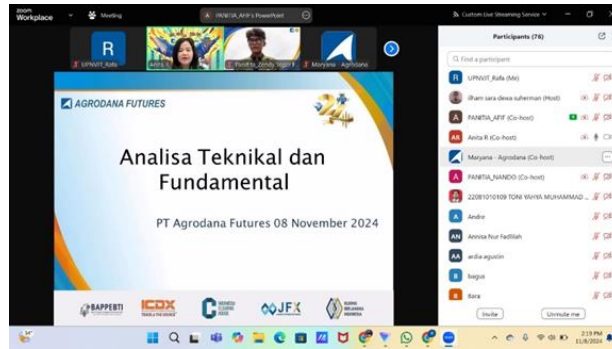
zoom Workplace
Meeting
PANITIA_AHF's PowerPoint
Custom Live Streaming Service

UPNVJT_Rafa
Anita R
Panitia_Zenity Yogo P
Maryana - Agrodana

Participants (76)
Find a participant
UPNVJT_Rafa (Me)
ilham sara dewa suherman (Host)
PANITIA_AFIF (Co-host)
Anita R (Co-host)
Maryana - Agrodana (Co-host)
PANITIA_NANDO (Co-host)
22081010109 TONI YAHYA MUHAMMAD ...
Andro
Annisa Nur Fadillah
ardia agustin
bagus
Bara
Invite
Unmute me

AGRODANA FUTURES
24
Analisa Teknikal dan Fundamental
PT Agrodana Futures 08 November 2024
BAPPEBTI
ICDX
JFX
BURSA BERJANGKA JAKARTA

2:19 PM
11/8/2024